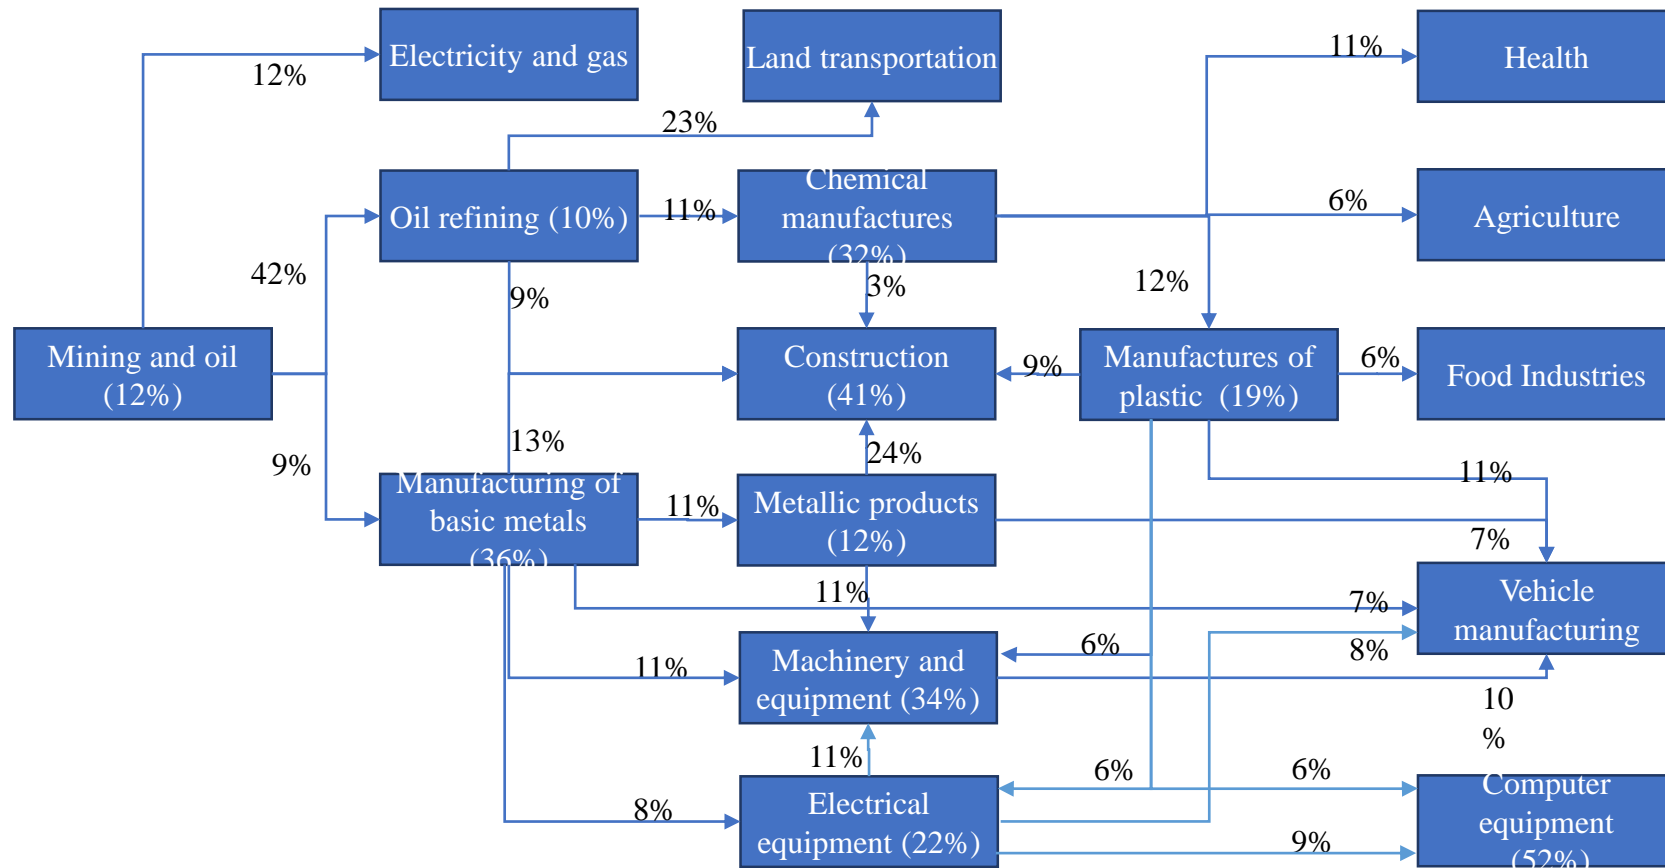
Electricity and gas

Land transportation

Health

12%

23%

11%

Oil refining (10%)

11%

Chemical manufactures (32%)

6%

Agriculture

42%

9%

3%

12%

Mining and oil (12%)

Construction (41%)

9%

Manufactures of plastic (19%)

6%

Food Industries

13%

9%

24%

11%

Manufacturing of basic metals (36%)

11%

Metallic products (12%)

7%

Vehicle manufacturing

11%

7%

6%

8%

Machinery and equipment (34%)

11%

10 %

11%

6%

6%

Computer equipment (52%)

8%

Electrical equipment (22%)

9%